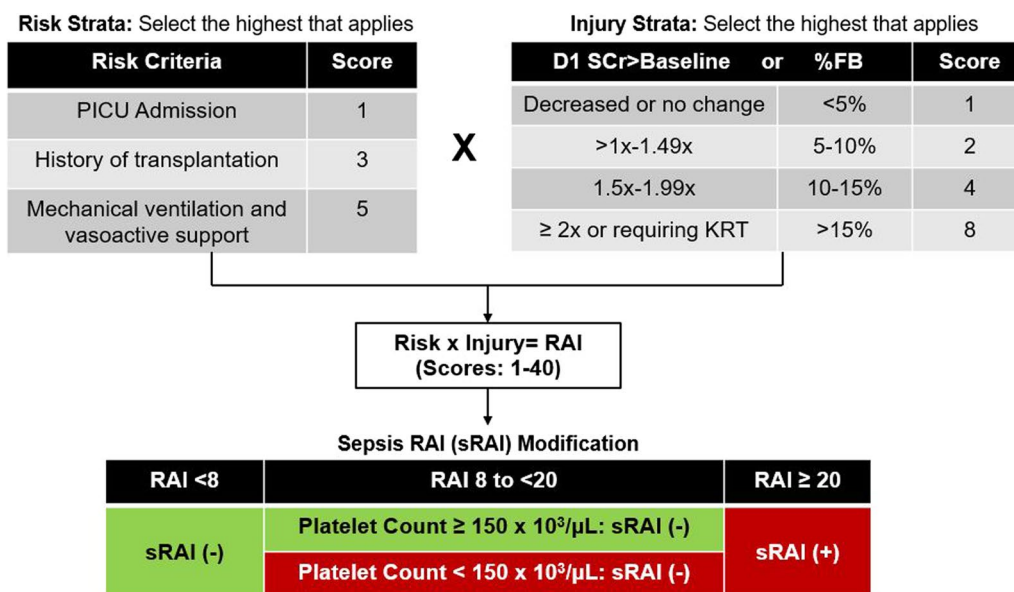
**Risk Strata:** Select the highest that applies

| Risk Criteria | Score |
|---|---|
| PICU Admission | 1 |
| History of transplantation | 3 |
| Mechanical ventilation and vasoactive support | 5 |

X

**Injury Strata:** Select the highest that applies

| D1 SCr>Baseline or | %FB | Score |
|---|---|---|
| Decreased or no change | <5% | 1 |
| >1x-1.49x | 5-10% | 2 |
| 1.5x-1.99x | 10-15% | 4 |
| ≥ 2x or requiring KRT | >15% | 8 |

Risk x Injury= RAI
(Scores: 1-40)

Sepsis RAI (sRAI) Modification

| RAI <8 | RAI 8 to <20 | RAI ≥ 20 |
|---|---|---|
| sRAI (-) | Platelet Count ≥ 150 x $10^3$/μL: sRAI (-) | sRAI (+) |
| | Platelet Count < 150 x $10^3$/μL: sRAI (-) | |